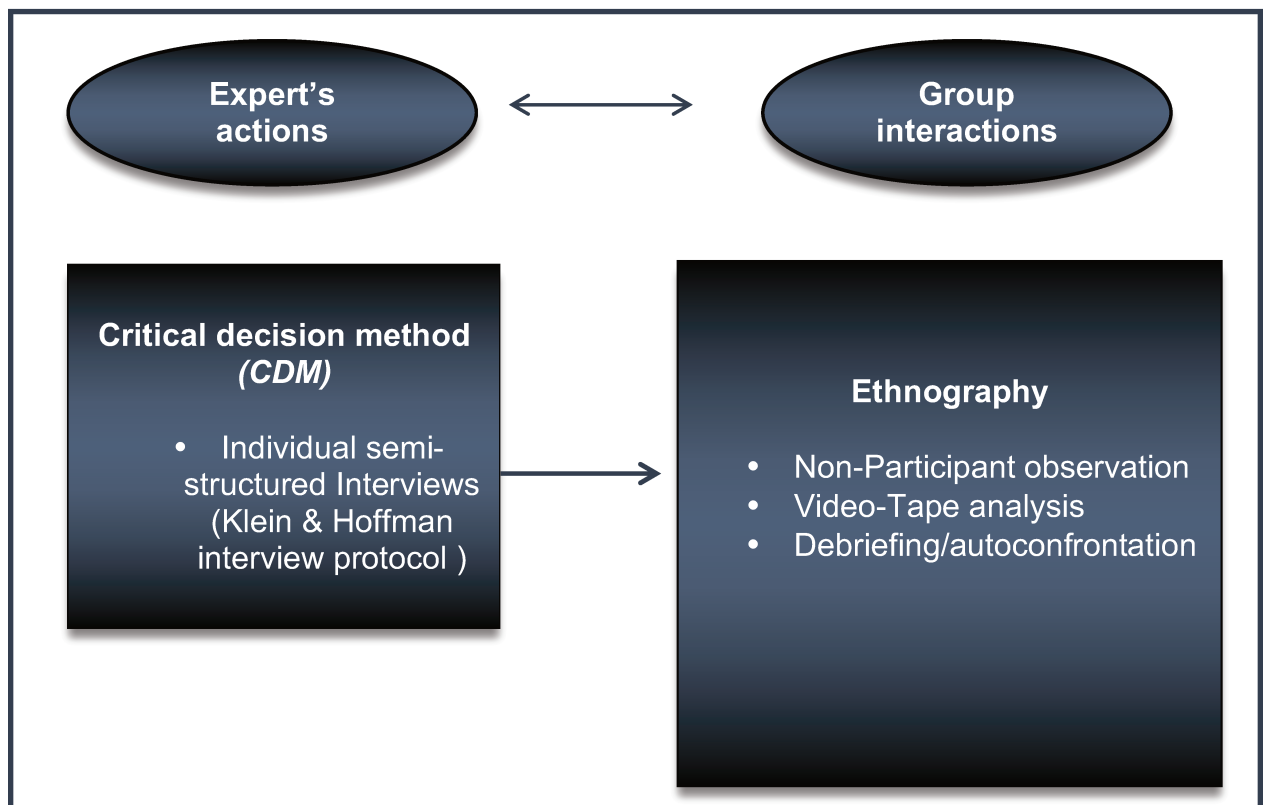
Expert's actions

Group interactions

Critical decision method (CDM)

• Individual semi-structured Interviews (Klein & Hoffman interview protocol )

Ethnography

• Non-Participant observation
• Video-Tape analysis
• Debriefing/autoconfrontation